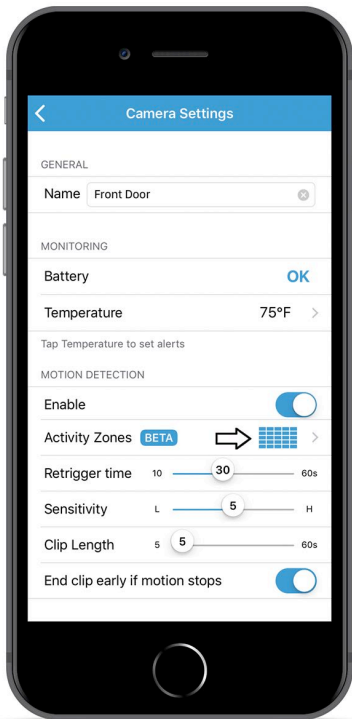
Camera Settings

GENERAL

Name Front Door

MONITORING

Battery OK

Temperature 75°F

Tap Temperature to set alerts

MOTION DETECTION

Enable

Activity Zones BETA

Retrigger time 10 30 60s

Sensitivity L 5 H

Clip Length 5 5 60s

End clip early if motion stops